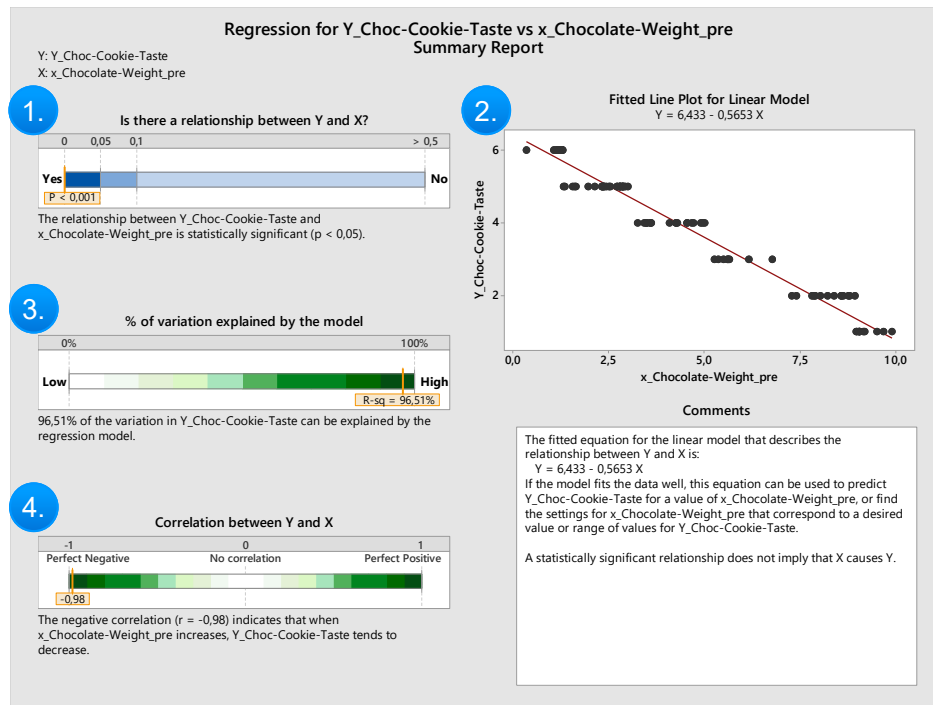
Regression for Y_Choc-Cookie-Taste vs x_Chocolate-Weight_pre
Summary Report

Y: Y_Choc-Cookie-Taste
X: x_Chocolate-Weight_pre

1.

Is there a relationship between Y and X?

0   0,05   0,1   > 0,5

Yes   No

P < 0,001

The relationship between Y_Choc-Cookie-Taste and x_Chocolate-Weight_pre is statistically significant (p < 0,05).

2.

Fitted Line Plot for Linear Model
Y = 6,433 - 0,5653 X

Y_Choc-Cookie-Taste

6
4
2

0,0   2,5   5,0   7,5   10,0

x_Chocolate-Weight_pre

3.

% of variation explained by the model

0%   100%

Low   High

R-sq = 96,51%

96,51% of the variation in Y_Choc-Cookie-Taste can be explained by the regression model.

Comments

The fitted equation for the linear model that describes the relationship between Y and X is:
Y = 6,433 - 0,5653 X
If the model fits the data well, this equation can be used to predict Y_Choc-Cookie-Taste for a value of x_Chocolate-Weight_pre, or find the settings for x_Chocolate-Weight_pre that correspond to a desired value or range of values for Y_Choc-Cookie-Taste.

A statistically significant relationship does not imply that X causes Y.

4.

Correlation between Y and X

-1   0   1

Perfect Negative   No correlation   Perfect Positive

-0,98

The negative correlation (r = -0,98) indicates that when x_Chocolate-Weight_pre increases, Y_Choc-Cookie-Taste tends to decrease.